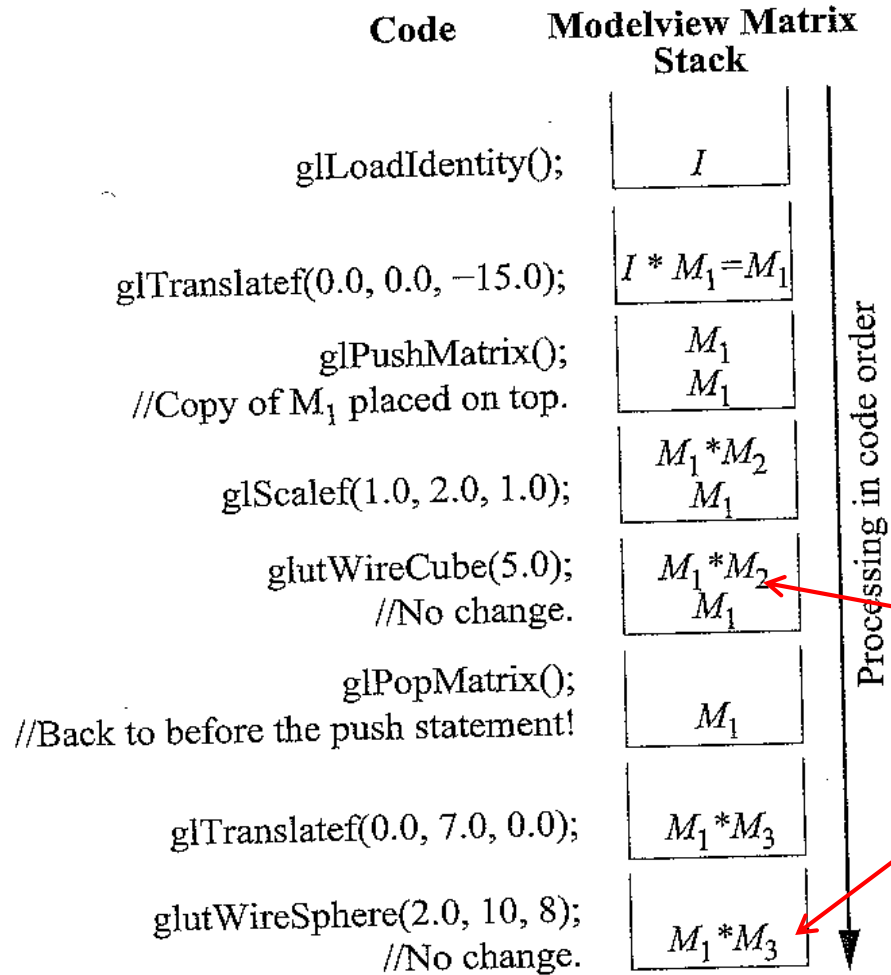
| Code | Modelview Matrix Stack |
|---|---|
| glLoadIdentity(); | $I$ |
| glTranslatef(0.0, 0.0, −15.0); | $I * M_1 = M_1$ |
| glPushMatrix(); //Copy of $M_1$ placed on top. | $M_1$ $M_1$ |
| glScalef(1.0, 2.0, 1.0); | $M_1 * M_2$ $M_1$ |
| glutWireCube(5.0); //No change. | $M_1 * M_2$ $M_1$ |
| glPopMatrix(); //Back to before the push statement! | $M_1$ |
| glTranslatef(0.0, 7.0, 0.0); | $M_1 * M_3$ |
| glutWireSphere(2.0, 10, 8); //No change. | $M_1 * M_3$ |

Processing in code order